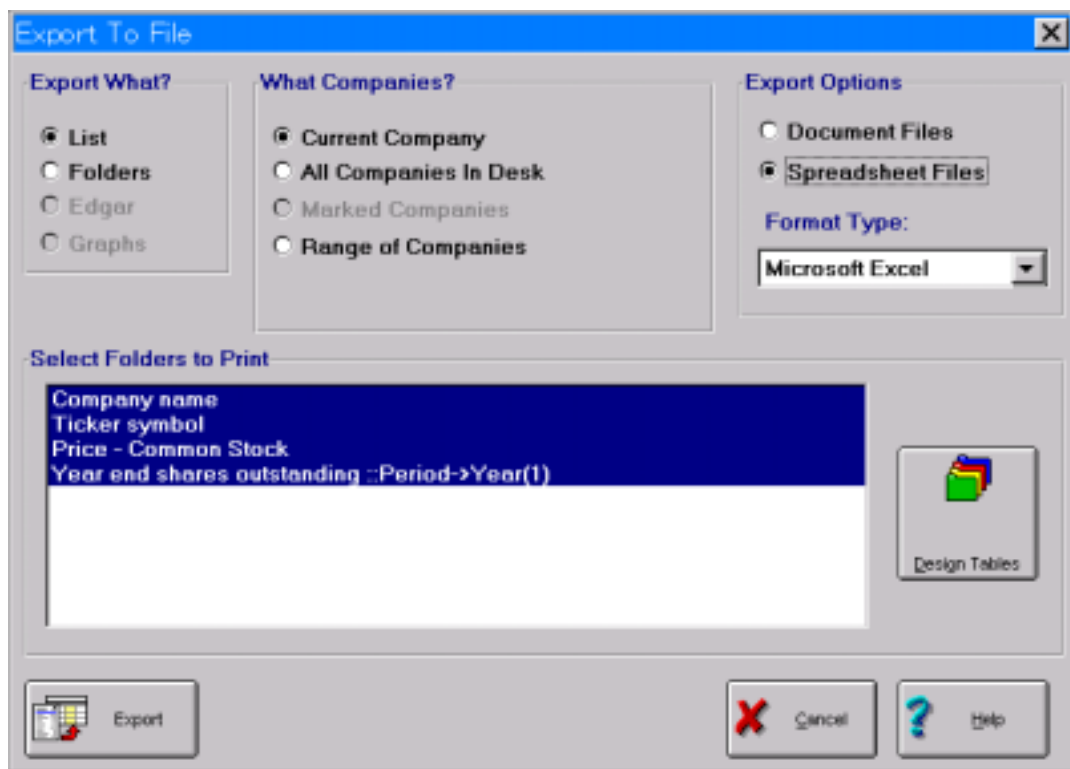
Export To File

Export What?
List
Folders
Edgar
Graphs

What Companies?
Current Company
All Companies In Desk
Marked Companies
Range of Companies

Export Options
Document Files
Spreadsheet Files
Format Type:
Microsoft Excel

Select Folders to Print
Company name
Ticker symbol
Price - Common Stock
Year end shares outstanding ::Period->Year(1)

Design Tables

Export
Cancel
Help